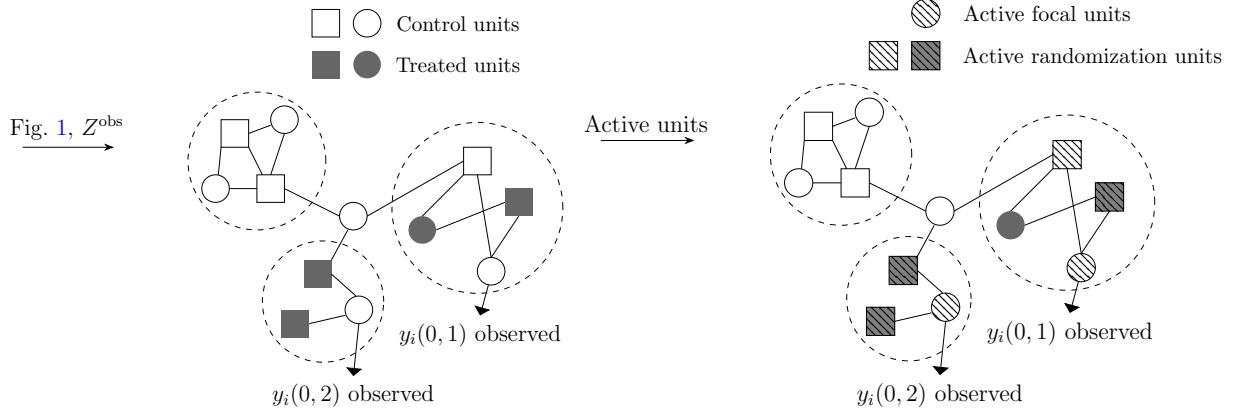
Control units

Treated units

Active focal units

Active randomization units

Fig. 1, $Z^{\text{obs}}$

Active units

$y_i(0,1)$ observed

$y_i(0,2)$ observed

$y_i(0,1)$ observed

$y_i(0,2)$ observed